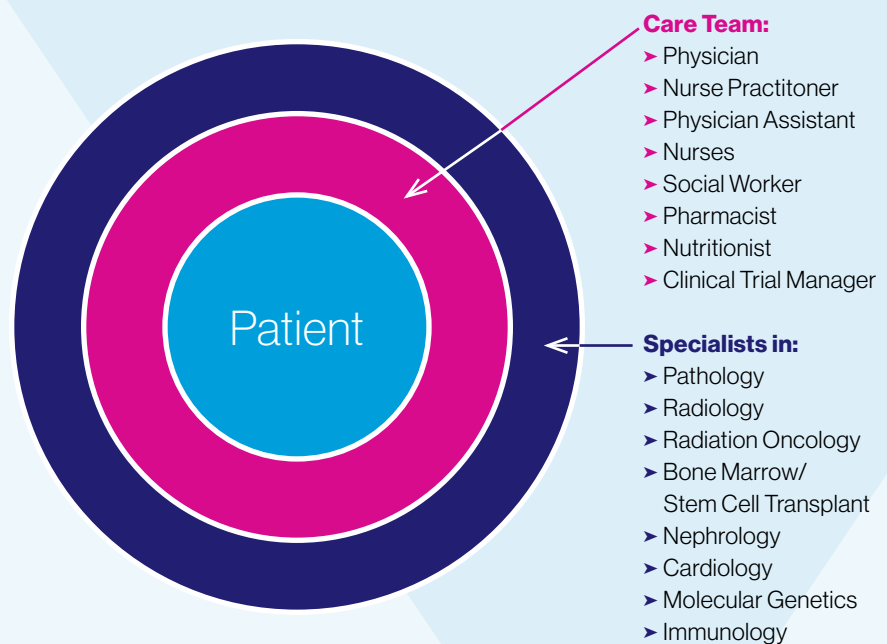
Patient

Care Team:
➤ Physician
➤ Nurse Practitoner
➤ Physician Assistant
➤ Nurses
➤ Social Worker
➤ Pharmacist
➤ Nutritionist
➤ Clinical Trial Manager

Specialists in:
➤ Pathology
➤ Radiology
➤ Radiation Oncology
➤ Bone Marrow/ Stem Cell Transplant
➤ Nephrology
➤ Cardiology
➤ Molecular Genetics
➤ Immunology